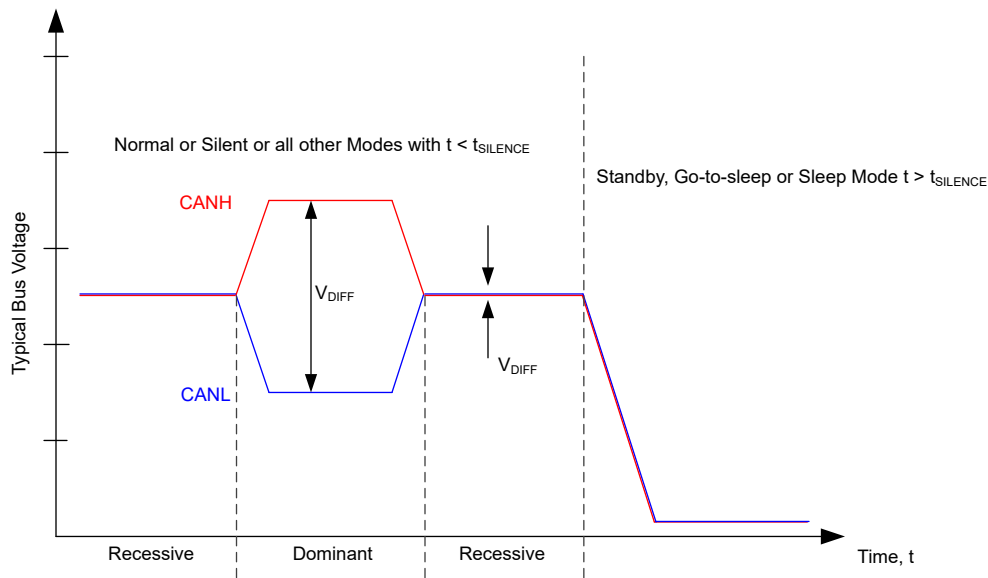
Normal or Silent or all other Modes with t < $t_{SILENCE}$

Standby, Go-to-sleep or Sleep Mode t > $t_{SILENCE}$

CANH

$V_{DIFF}$

$V_{DIFF}$

CANL

Typical Bus Voltage

Recessive

Dominant

Recessive

Time, t